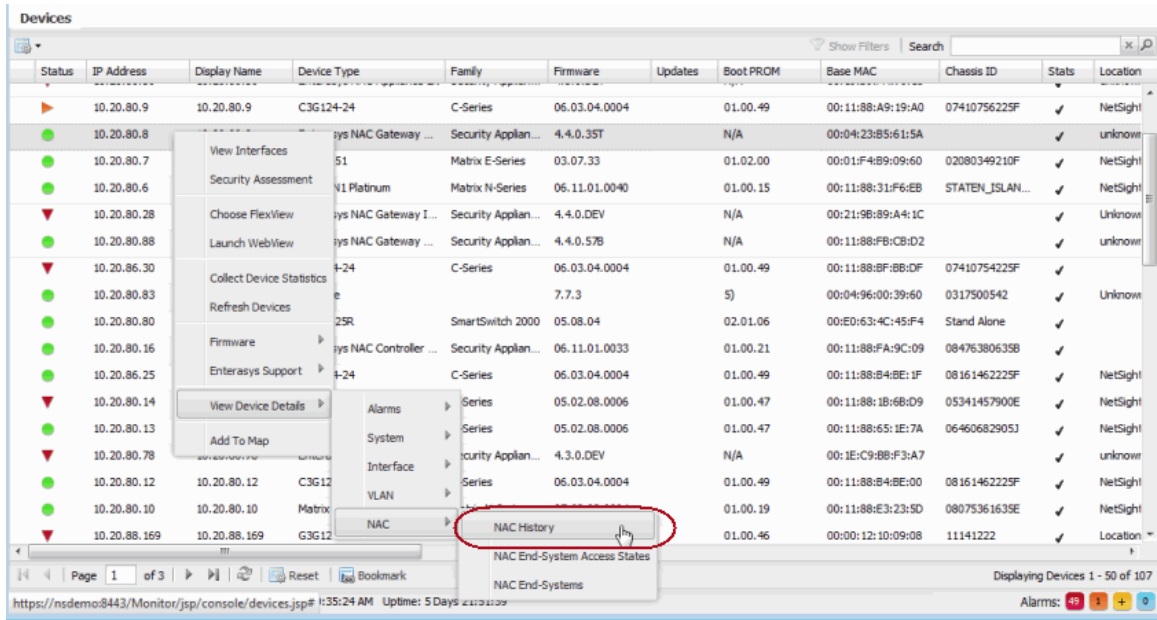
Devices

Show Filters | Search

| Status | IP Address | Display Name | Device Type | Family | Firmware | Updates | Boot PROM | Base MAC | Chassis ID | Stats | Location |
|---|---|---|---|---|---|---|---|---|---|---|---|
| | 10.20.80.9 | 10.20.80.9 | C3G124-24 | C-Series | 06.03.04.0004 | | 01.00.49 | 00:11:88:A9:19:A0 | 0741075622SF | ✓ | NetSight |
| | 10.20.80.8 | | Enterasys NAC Gateway ... | Security Applian... | 4.4.0.35T | | N/A | 00:04:23:B5:61:5A | | ✓ | unknown |
| | 10.20.80.7 | | 51 | Matrix E-Series | 03.07.33 | | 01.02.00 | 00:01:F4:B9:09:60 | 02080349210F | ✓ | NetSight |
| | 10.20.80.6 | | N1 Platinum | Matrix N-Series | 06.11.01.0040 | | 01.00.15 | 00:11:88:31:F6:EB | STATEN_ISLAN... | ✓ | NetSight |
| | 10.20.80.28 | | sys NAC Gateway I... | Security Applian... | 4.4.0.DEV | | N/A | 00:21:9B:89:A4:1C | | ✓ | Unknown |
| | 10.20.80.88 | | sys NAC Gateway ... | Security Applian... | 4.4.0.57B | | N/A | 00:11:88:FB:CB:D2 | | ✓ | unknown |
| | 10.20.86.30 | | 4-24 | C-Series | 06.03.04.0004 | | 01.00.49 | 00:11:88:BF:BB:DF | 0741075422SF | ✓ | |
| | 10.20.80.83 | | e | | 7.7.3 | | 5) | 00:04:96:00:39:60 | 0317500542 | ✓ | Unknown |
| | 10.20.80.80 | | 25R | SmartSwitch 2000 | 05.08.04 | | 02.01.06 | 00:E0:63:4C:45:F4 | Stand Alone | ✓ | |
| | 10.20.80.16 | | sys NAC Controller ... | Security Applian... | 06.11.01.0033 | | 01.00.21 | 00:11:88:FA:9C:09 | 08476380635B | ✓ | |
| | 10.20.86.25 | | 4-24 | C-Series | 06.03.04.0004 | | 01.00.49 | 00:11:88:B4:BE:1F | 08161462225F | ✓ | NetSight |
| | 10.20.80.14 | | | Series | 05.02.08.0006 | | 01.00.47 | 00:11:88:1B:6B:D9 | 05341457900E | ✓ | NetSight |
| | 10.20.80.13 | | | Series | 05.02.08.0006 | | 01.00.47 | 00:11:88:65:1E:7A | 06460682905J | ✓ | NetSight |
| | 10.20.80.78 | | | curity Applian... | 4.3.0.DEV | | N/A | 00:1E:C9:BB:F3:A7 | | ✓ | unknown |
| | 10.20.80.12 | 10.20.80.12 | C3G12 | Series | 06.03.04.0004 | | 01.00.49 | 00:11:88:B4:BE:00 | 08161462225F | ✓ | NetSight |
| | 10.20.80.10 | 10.20.80.10 | Matrix | | | | 01.00.19 | 00:11:88:E3:23:5D | 0807536163SE | ✓ | NetSight |
| | 10.20.88.169 | 10.20.88.169 | G3G12 | | | | 01.00.46 | 00:00:12:10:09:08 | 11141222 | ✓ | Location |

View Interfaces
Security Assessment
Choose FlexView
Launch WebView
Collect Device Statistics
Refresh Devices
Firmware
Enterasys Support
View Device Details
Add To Map

Alarms
System
Interface
VLAN
NAC

NAC History
NAC End-System Access States
NAC End-Systems

Page 1 of 3 | Reset | Bookmark
Displaying Devices 1 - 50 of 107

https://nsdemo:8443/Monitor/jsp/console/devices.jsp# :35:24 AM Uptime: 5 Days 21:51:59
Alarms: 49 1 + 0